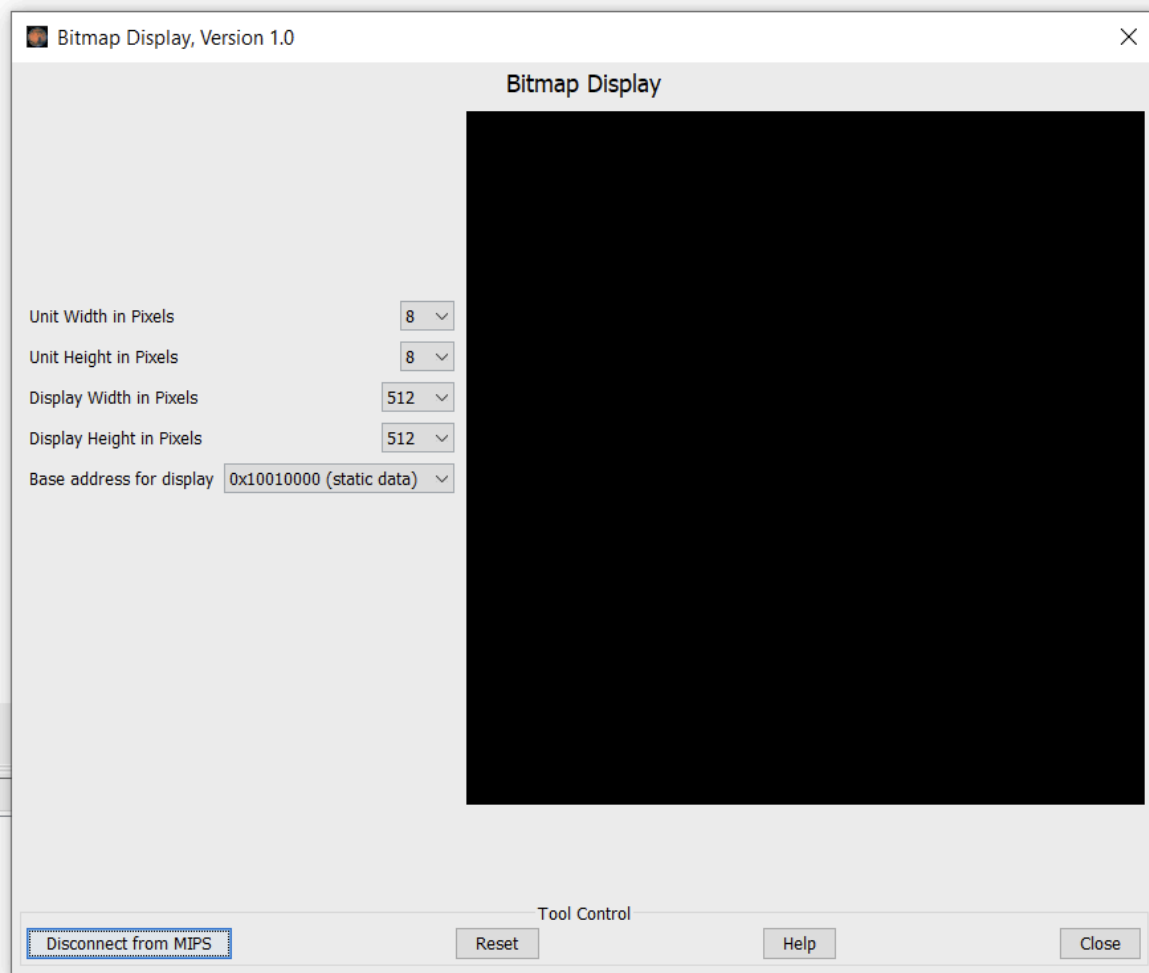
Bitmap Display, Version 1.0

Bitmap Display

Unit Width in Pixels 8

Unit Height in Pixels 8

Display Width in Pixels 512

Display Height in Pixels 512

Base address for display 0x10010000 (static data)

Tool Control

Disconnect from MIPS

Reset

Help

Close